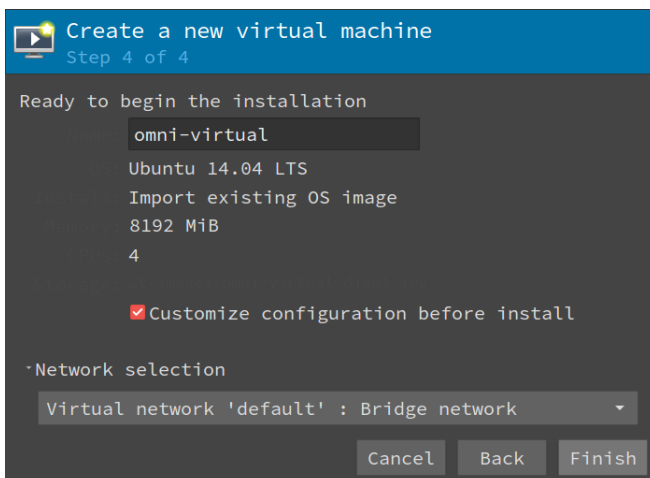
Create a new virtual machine
Step 4 of 4

Ready to begin the installation

Name: omni-virtual
OS: Ubuntu 14.04 LTS
Install: Import existing OS image
Memory: 8192 MiB
CPUs: 4
Storage: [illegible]

Customize configuration before install

Network selection

Virtual network 'default' : Bridge network

Cancel Back Finish